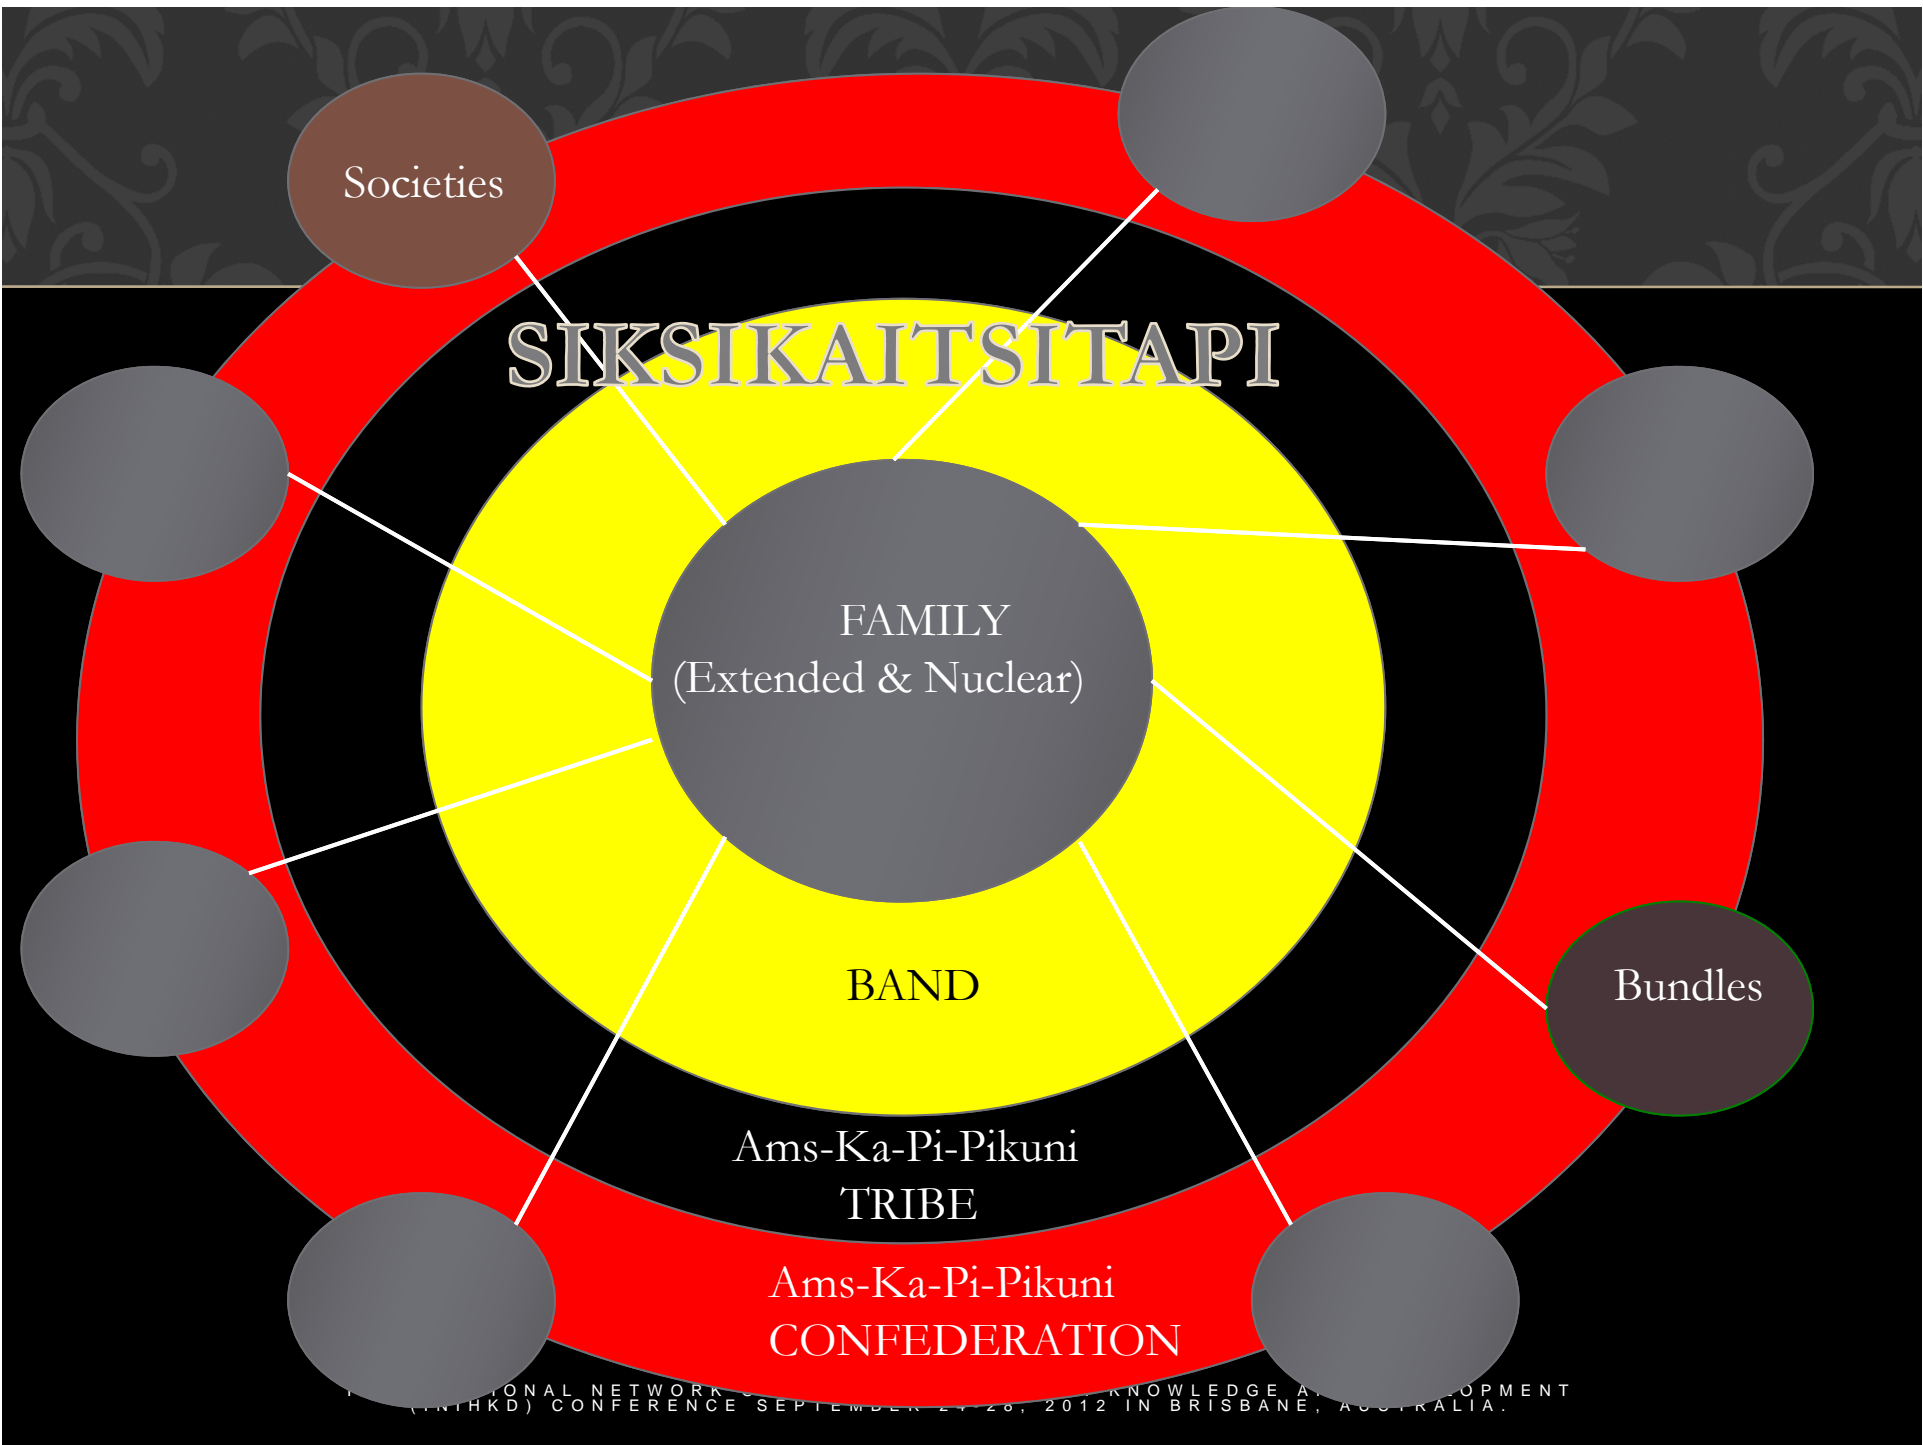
Societies

SIKSIKAITSITAPI

FAMILY
(Extended & Nuclear)

BAND

Bundles

Ams-Ka-Pi-Pikuni
TRIBE

Ams-Ka-Pi-Pikuni
CONFEDERATION

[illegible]ONAL NETWORK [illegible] KNOWLEDGE A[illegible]OPMENT
([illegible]NTHKD) CONFERENCE SEPTEMBER 2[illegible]-28, 2012 IN BRISBANE, AUSTRALIA.